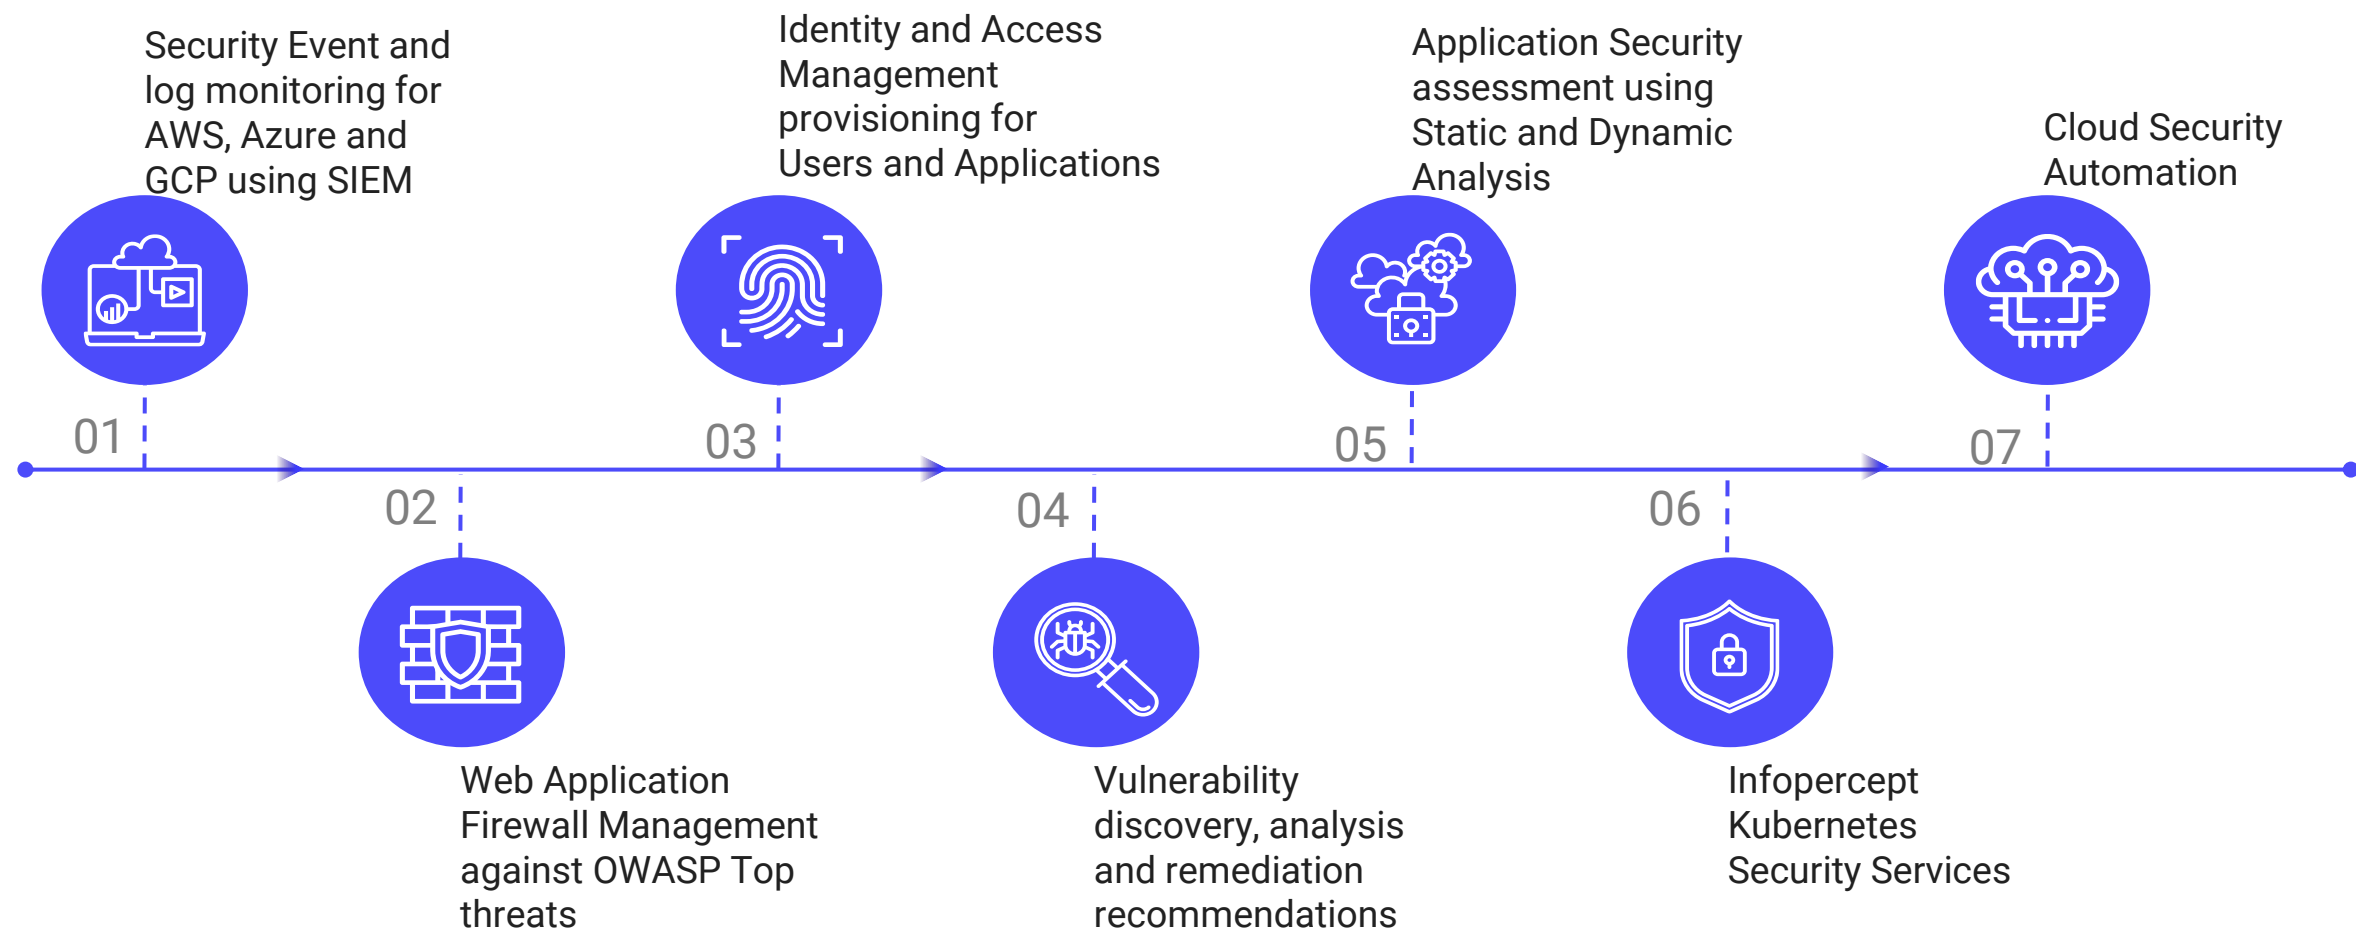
Security Event and log monitoring for AWS, Azure and GCP using SIEM

01

Identity and Access Management provisioning for Users and Applications

03

Application Security assessment using Static and Dynamic Analysis

05

Cloud Security Automation

07

02

Web Application Firewall Management against OWASP Top threats

04

Vulnerability discovery, analysis and remediation recommendations

06

Infopercept Kubernetes Security Services